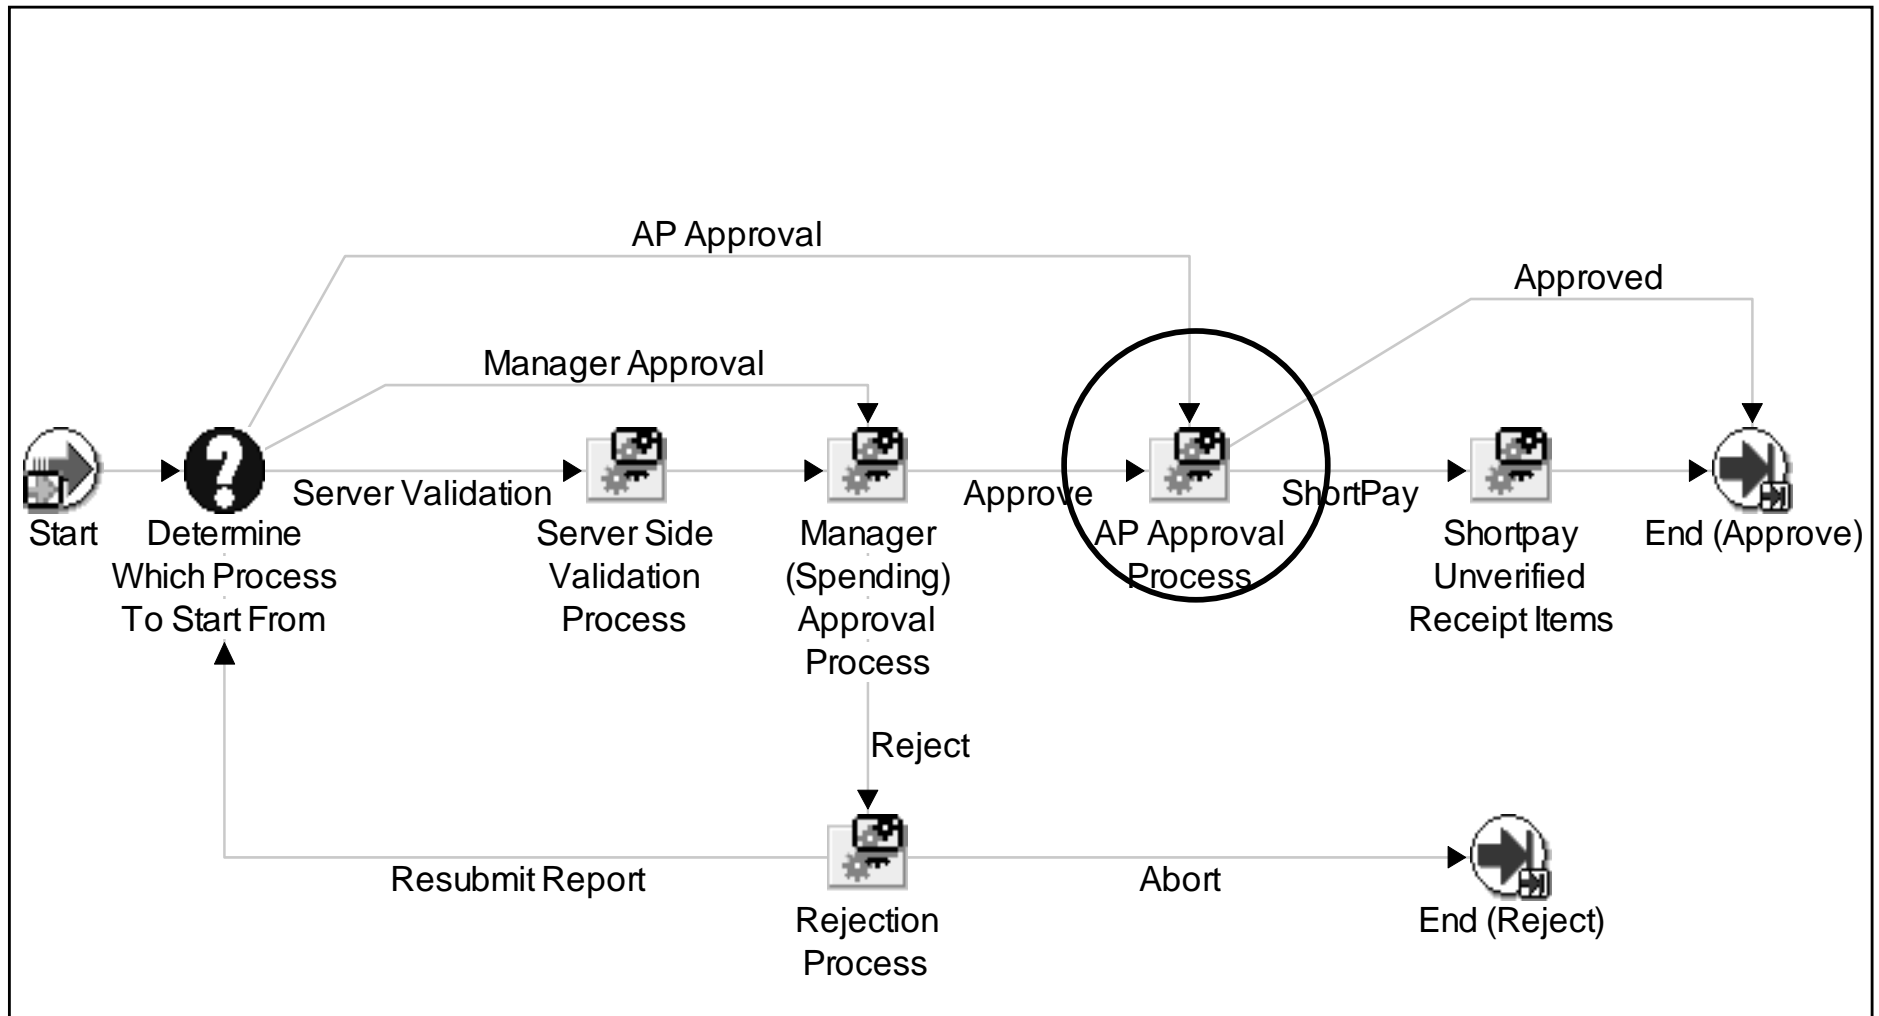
AP Approval

Approved

Manager Approval

Start

Determine Which Process To Start From

Server Validation

Server Side Validation Process

Manager (Spending) Approval Process

Approve

AP Approval Process

ShortPay

Shortpay Unverified Receipt Items

End (Approve)

Reject

Resubmit Report

Rejection Process

Abort

End (Reject)